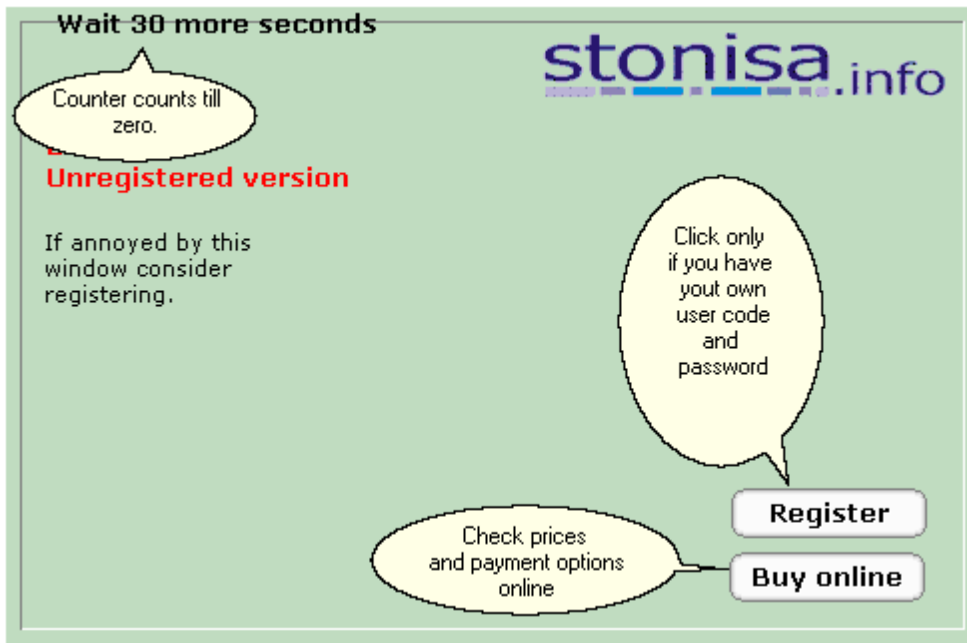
Wait 30 more seconds

stonisa.info

Counter counts till zero.

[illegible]
Unregistered version

If annoyed by this window consider registering.

Click only if you have yout own user code and password

Register

Check prices and payment options online

Buy online